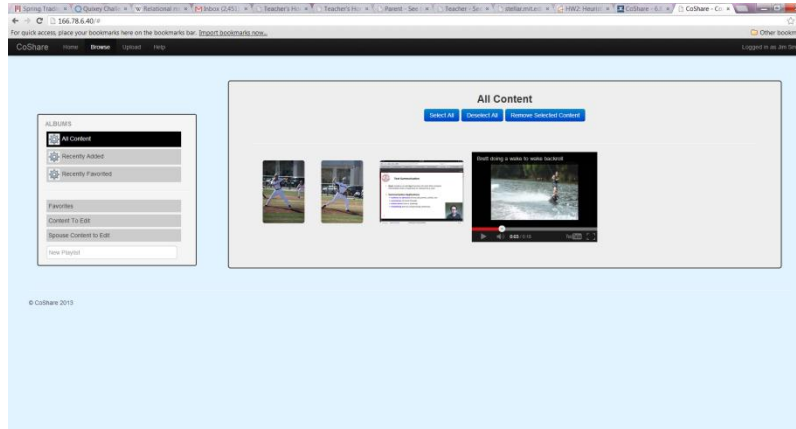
Spring Tradi | Quixey Chats | Relational mo | Inbox (2,411) | Teacher's Ho | Teacher's Ho | Parent - Sec | Teacher - Se | stellar.mit.ed | HW2: Heuris | CoShare - 6. | CoShare - Co

166.78.6.40/#

For quick access, place your bookmarks here on the bookmarks bar. Import bookmarks now...

Other bookm

CoShare Home Browse Upload Help

Logged in as Jim Sm

ALBUMS

All Content

Recently Added

Recently Favorited

Favorites

Content To Edit

Spouse Content to Edit

New Playlist

All Content

Select All Deselect All Remove Selected Content

Brett doing a wake to wake backroll

0:03 / 0:10

© CoShare 2013